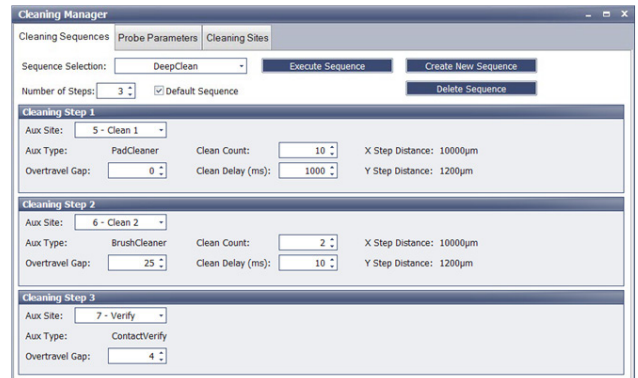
Cleaning Manager

Cleaning Sequences | Probe Parameters | Cleaning Sites

Sequence Selection: DeepClean
Execute Sequence
Create New Sequence
Number of Steps: 3
Default Sequence
Delete Sequence

Cleaning Step 1
Aux Site: 5 - Clean 1
Aux Type: PadCleaner
Clean Count: 10
X Step Distance: 10000µm
Overtravel Gap: 0
Clean Delay (ms): 1000
Y Step Distance: 1200µm

Cleaning Step 2
Aux Site: 6 - Clean 2
Aux Type: BrushCleaner
Clean Count: 2
X Step Distance: 10000µm
Overtravel Gap: 25
Clean Delay (ms): 10
Y Step Distance: 1200µm

Cleaning Step 3
Aux Site: 7 - Verify
Aux Type: ContactVerify
Overtravel Gap: 4